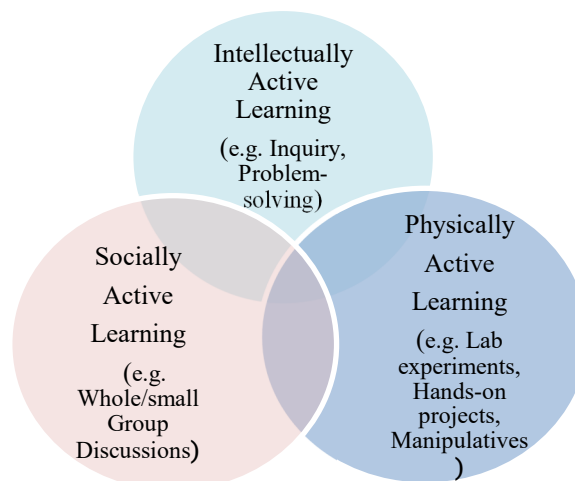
Intellectually Active Learning

(e.g. Inquiry, Problem-solving)

Socially Active Learning

(e.g. Whole/small Group Discussions)

Physically Active Learning

(e.g. Lab experiments, Hands-on projects, Manipulatives)